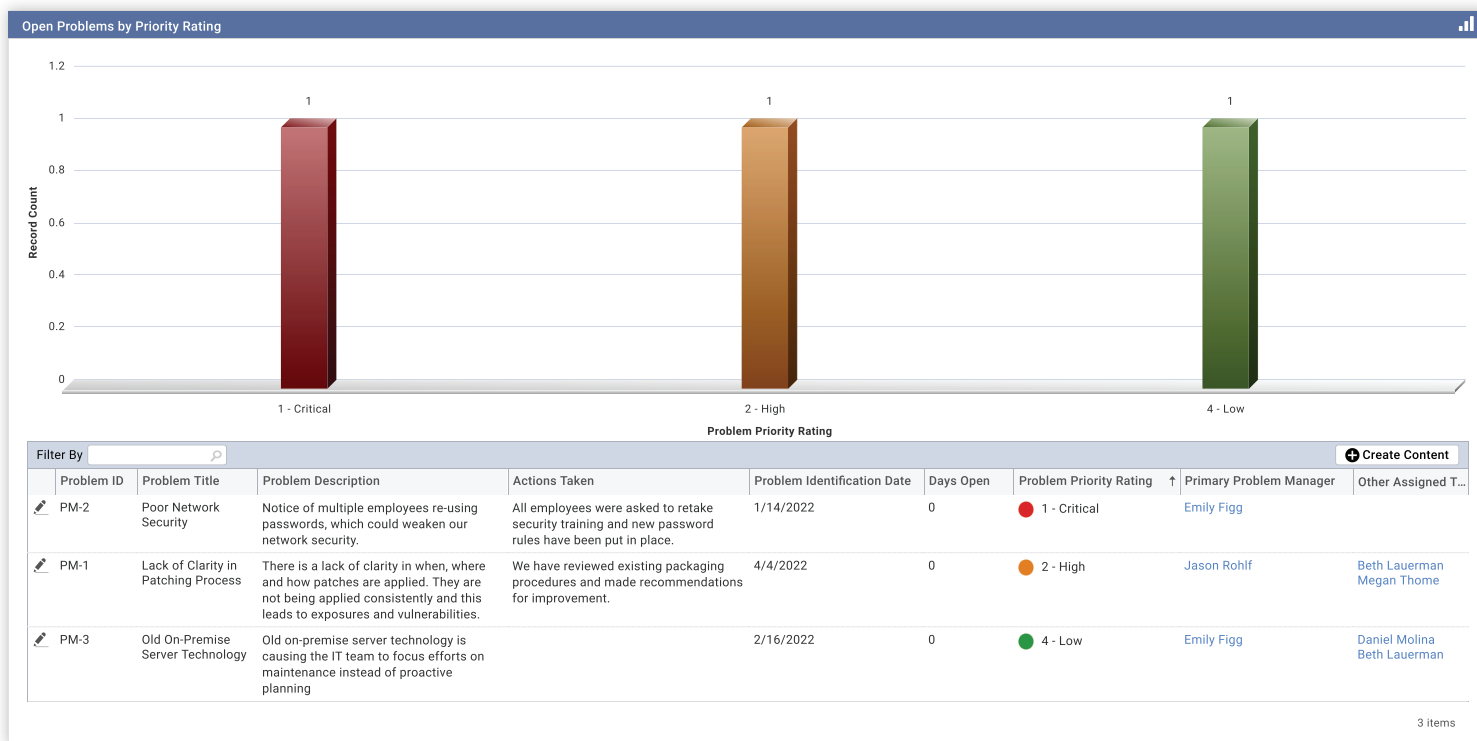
Open Problems by Priority Rating

1.2
1
0.8
0.6
0.4
0.2
0

Record Count

1
1
1

1 - Critical
2 - High
4 - Low

Problem Priority Rating

Filter By

Create Content

| | Problem ID | Problem Title | Problem Description | Actions Taken | Problem Identification Date | Days Open | Problem Priority Rating ↑ | Primary Problem Manager | Other Assigned T... |
|---|---|---|---|---|---|---|---|---|---|
| | PM-2 | Poor Network Security | Notice of multiple employees re-using passwords, which could weaken our network security. | All employees were asked to retake security training and new password rules have been put in place. | 1/14/2022 | 0 | 1 - Critical | Emily Figg | |
| | PM-1 | Lack of Clarity in Patching Process | There is a lack of clarity in when, where and how patches are applied. They are not being applied consistently and this leads to exposures and vulnerabilities. | We have reviewed existing packaging procedures and made recommendations for improvement. | 4/4/2022 | 0 | 2 - High | Jason Rohlf | Beth Lauerman Megan Thome |
| | PM-3 | Old On-Premise Server Technology | Old on-premise server technology is causing the IT team to focus efforts on maintenance instead of proactive planning | | 2/16/2022 | 0 | 4 - Low | Emily Figg | Daniel Molina Beth Lauerman |

3 items